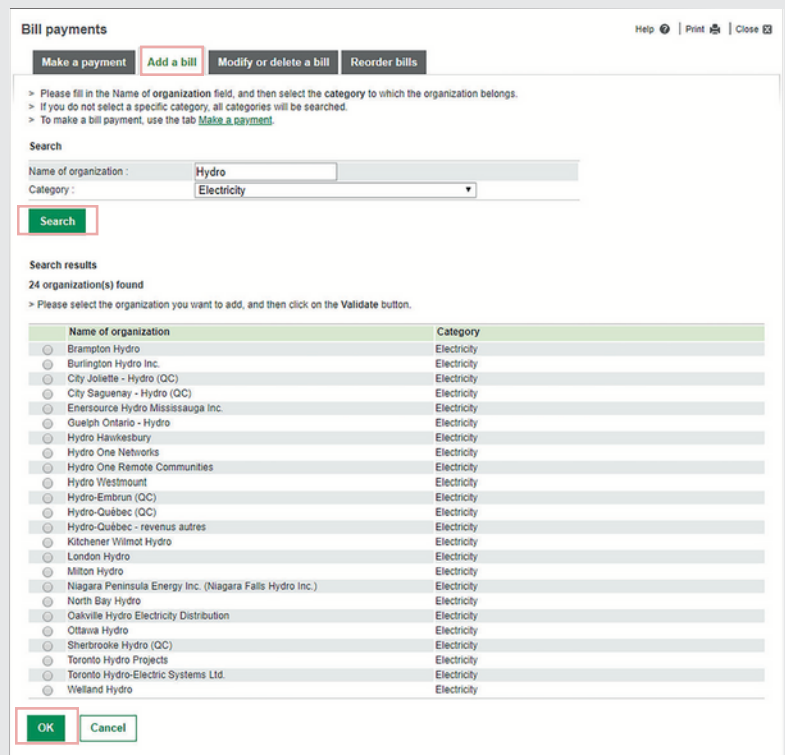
Bill payments

Help | Print | Close

Make a payment | Add a bill | Modify or delete a bill | Reorder bills

> Please fill in the Name of organization field, and then select the category to which the organization belongs.
> If you do not select a specific category, all categories will be searched.
> To make a bill payment, use the tab Make a payment.

Search

Name of organization : Hydro
Category : Electricity

Search

Search results

24 organization(s) found

> Please select the organization you want to add, and then click on the Validate button.

| Name of organization | Category |
|---|---|
| Brampton Hydro | Electricity |
| Burlington Hydro Inc. | Electricity |
| City Joliette - Hydro (QC) | Electricity |
| City Saguenay - Hydro (QC) | Electricity |
| Enersource Hydro Mississauga Inc. | Electricity |
| Guelph Ontario - Hydro | Electricity |
| Hydro Hawkesbury | Electricity |
| Hydro One Networks | Electricity |
| Hydro One Remote Communities | Electricity |
| Hydro Westmount | Electricity |
| Hydro-Embrun (QC) | Electricity |
| Hydro-Québec (QC) | Electricity |
| Hydro-Québec - revenus autres | Electricity |
| Kitchener Wilmot Hydro | Electricity |
| London Hydro | Electricity |
| Milton Hydro | Electricity |
| Niagara Peninsula Energy Inc. (Niagara Falls Hydro Inc.) | Electricity |
| North Bay Hydro | Electricity |
| Oakville Hydro Electricity Distribution | Electricity |
| Ottawa Hydro | Electricity |
| Sherbrooke Hydro (QC) | Electricity |
| Toronto Hydro Projects | Electricity |
| Toronto Hydro-Electric Systems Ltd. | Electricity |
| Welland Hydro | Electricity |

OK | Cancel